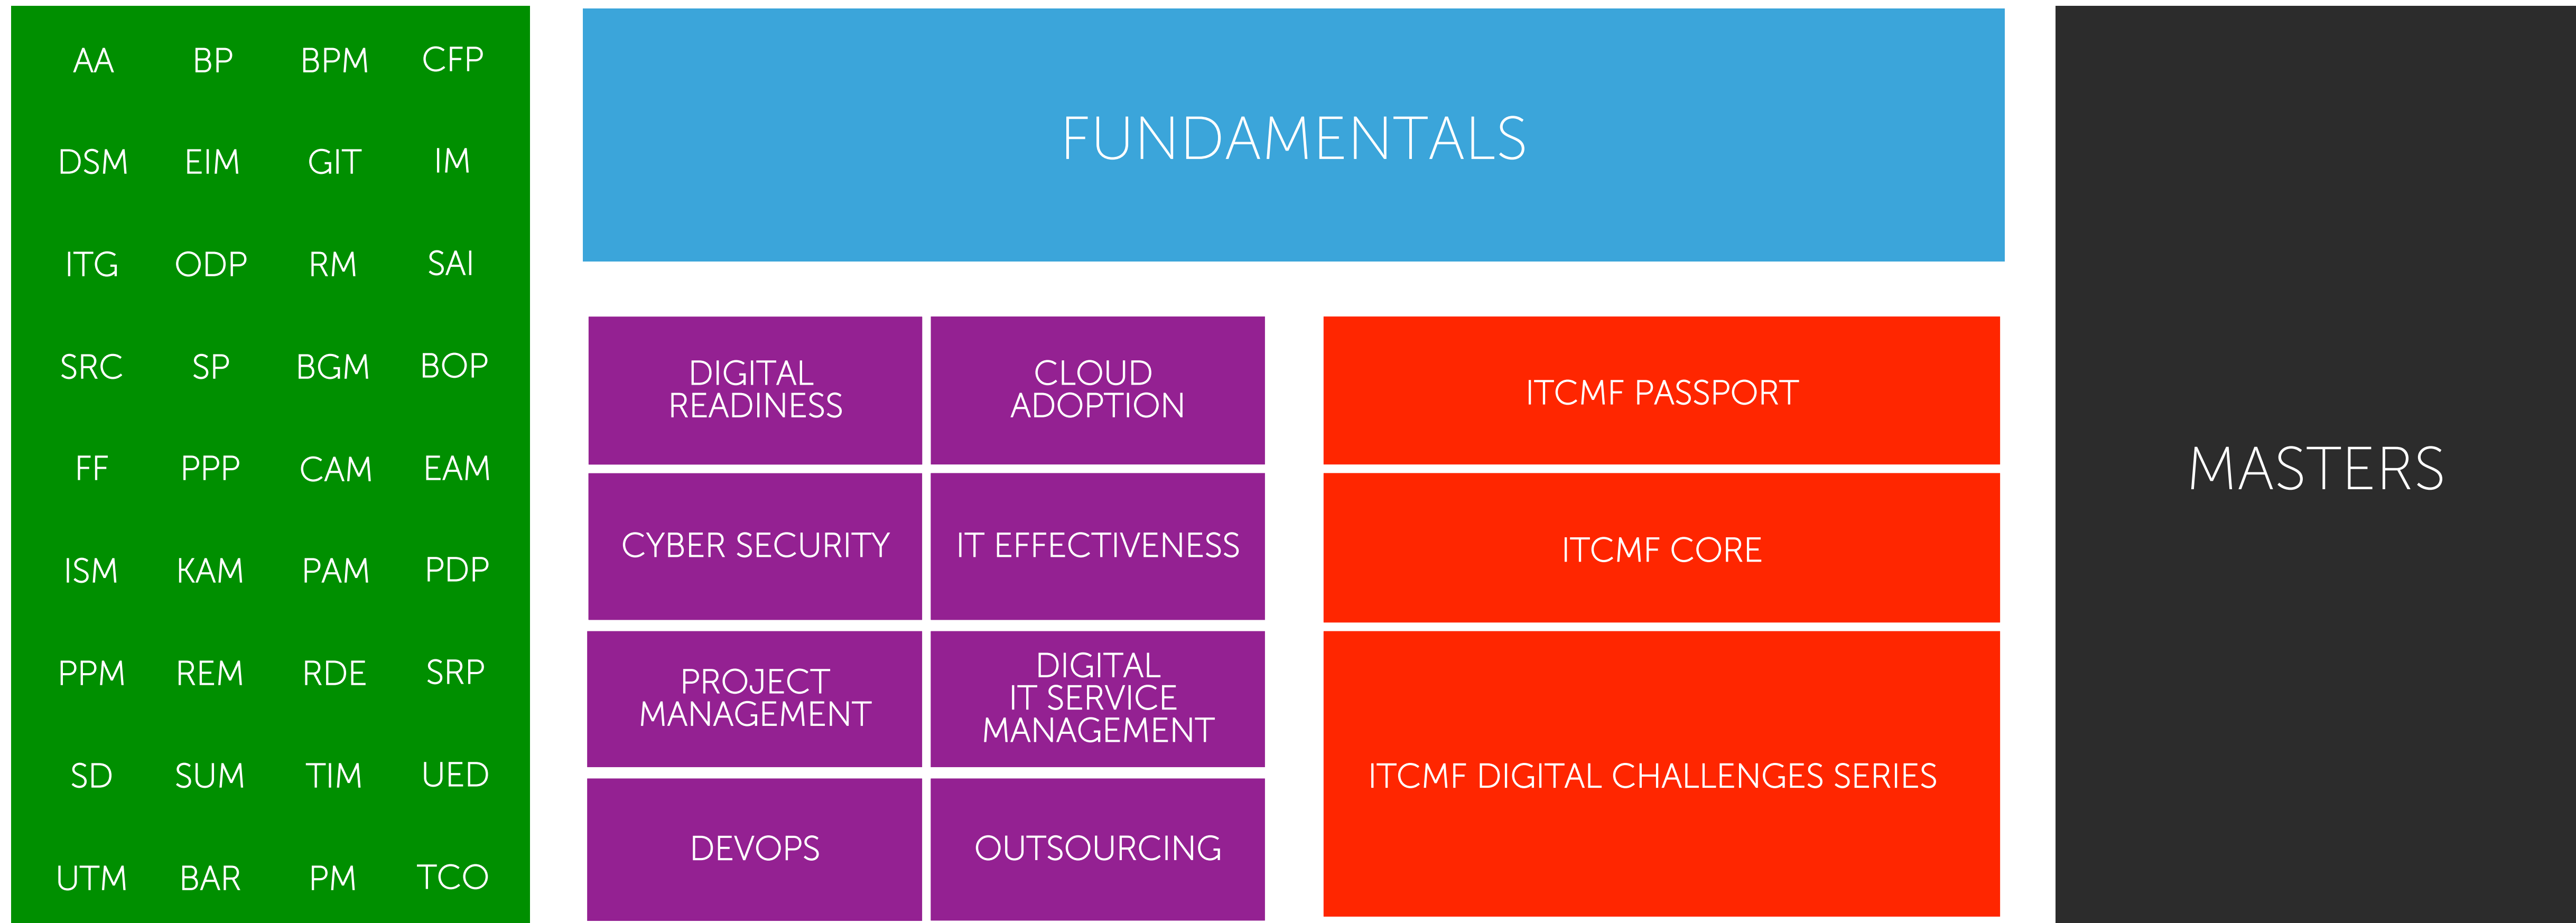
AA BP BPM CFP
DSM EIM GIT IM
ITG ODP RM SAI
SRC SP BGM BOP
FF PPP CAM EAM
ISM KAM PAM PDP
PPM REM RDE SRP
SD SUM TIM UED
UTM BAR PM TCO

FUNDAMENTALS

DIGITAL READINESS

CLOUD ADOPTION

CYBER SECURITY

IT EFFECTIVENESS

PROJECT MANAGEMENT

DIGITAL IT SERVICE MANAGEMENT

DEVOPS

OUTSOURCING

ITCMF PASSPORT

ITCMF CORE

ITCMF DIGITAL CHALLENGES SERIES

MASTERS